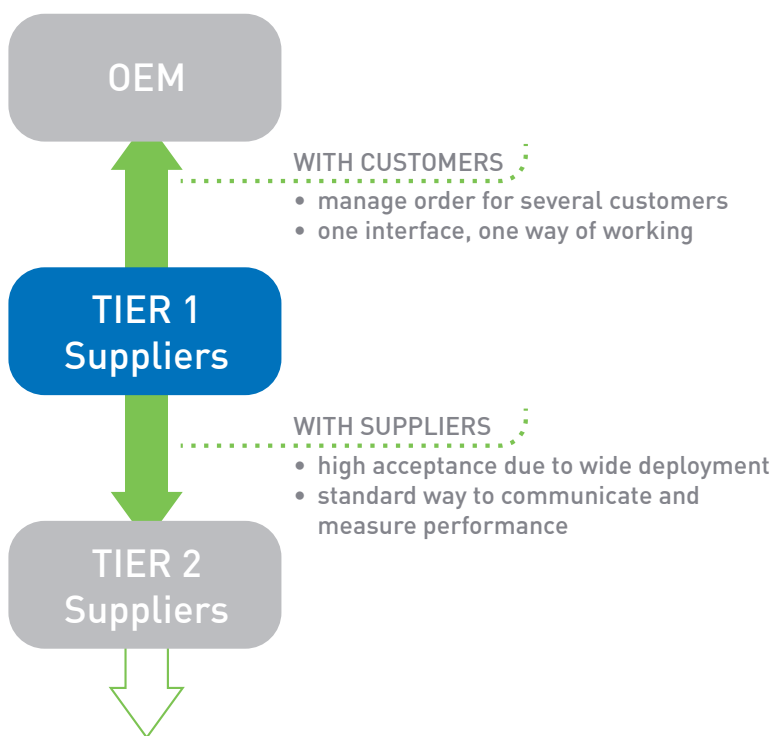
OEM

WITH CUSTOMERS
• manage order for several customers
• one interface, one way of working

TIER 1
Suppliers

WITH SUPPLIERS
• high acceptance due to wide deployment
• standard way to communicate and measure performance

TIER 2
Suppliers